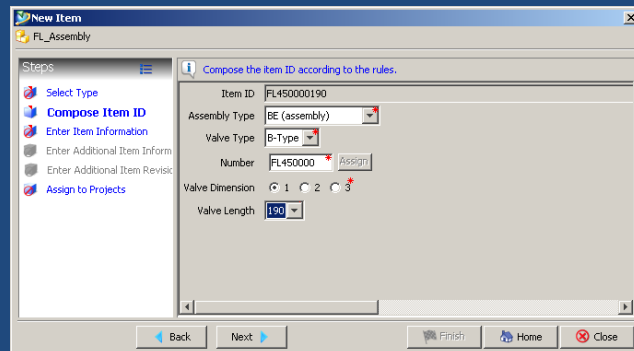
New Item

FL_Assembly

Steps

Select Type

Compose Item ID

Enter Item Information

Enter Additional Item Inform

Enter Additional Item Revisi

Assign to Projects

Compose the item ID according to the rules.

| | |
|---|---|
| Item ID | FL450000190 |
| Assembly Type | BE (assembly) |
| Valve Type | B-Type |
| Number | FL450000 Assign |
| Valve Dimension | 1 2 3 |
| Valve Length | 190 |

Back Next Finish Home Close